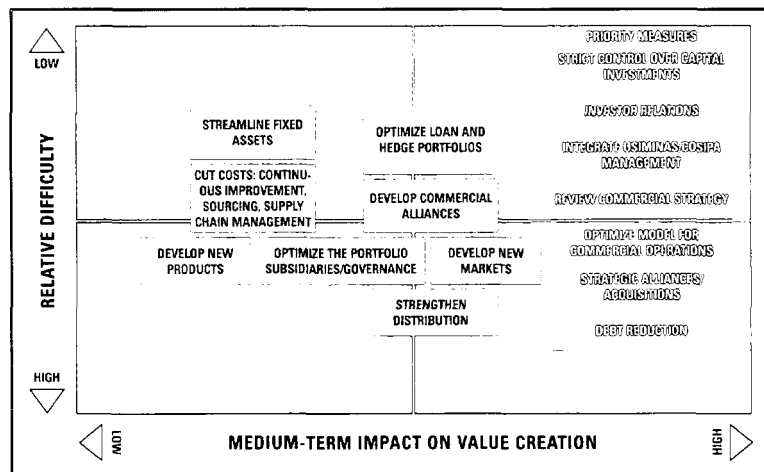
LOW

RELATIVE DIFFICULTY

HIGH

STREAMLINE FIXED ASSETS

CUT COSTS: CONTINUOUS IMPROVEMENT, SOURCING, SUPPLY CHAIN MANAGEMENT

OPTIMIZE LOAN AND HEDGE PORTFOLIOS

DEVELOP COMMERCIAL ALLIANCES

DEVELOP NEW PRODUCTS

OPTIMIZE THE PORTFOLIO SUBSIDIARIES/GOVERNANCE

DEVELOP NEW MARKETS

STRENGTHEN DISTRIBUTION

PRIORITY MEASURES

STRICT CONTROL OVER CAPITAL INVESTMENTS

INVESTOR RELATIONS

INTEGRATE USIMINAS-COSIPA MANAGEMENT

REVIEW COMMERCIAL STRATEGY

OPTIMIZE MODEL FOR COMMERCIAL OPERATIONS

STRATEGIC ALLIANCES/ ACQUISITIONS

DEBT REDUCTION

LOW

MEDIUM-TERM IMPACT ON VALUE CREATION

HIGH